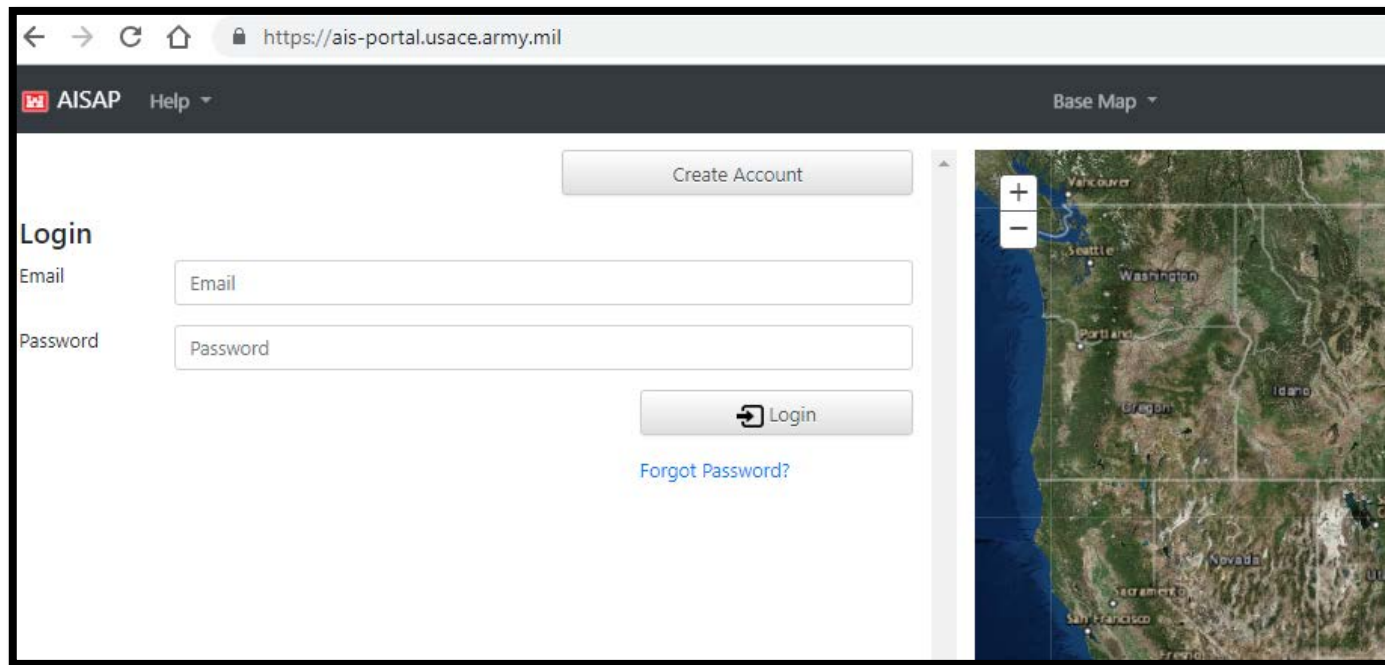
https://ais-portal.usace.army.mil

AISAP Help

Base Map

Create Account

Login

Email Email

Password Password

Login

Forgot Password?

+
−

Vancouver
Seattle
Washington
Portland
Idaho
Oregon
Nevada
Sacramento
San Francisco